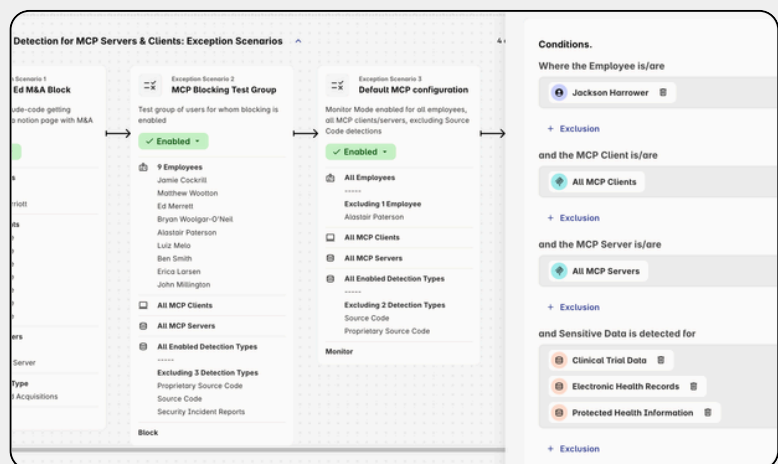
Detection for MCP Servers & Clients: Exception Scenarios ^

Exception Scenario 1
Ed M&A Block
ude-code getting
a notion page with M&A

s
rriott
ts

ers
Server
Type
d Acquisitions

Exception Scenario 2
MCP Blocking Test Group
Test group of users for whom blocking is enabled
✓ Enabled ▾
9 Employees
Jamie Cockrill
Matthew Wootton
Ed Merrett
Bryan Woolgar-O'Neil
Alastair Paterson
Luiz Melo
Ben Smith
Erica Larsen
John Millington
All MCP Clients
All MCP Servers
All Enabled Detection Types
-----
Excluding 3 Detection Types
Proprietary Source Code
Source Code
Security Incident Reports
Block

Exception Scenario 3
Default MCP configuration
Monitor Mode enabled for all employees, all MCP clients/servers, excluding Source Code detections
✓ Enabled ▾
All Employees
-----
Excluding 1 Employee
Alastair Paterson
All MCP Clients
All MCP Servers
All Enabled Detection Types
-----
Excluding 2 Detection Types
Source Code
Proprietary Source Code
Monitor

Conditions.
Where the Employee is/are
Jackson Harrower
+ Exclusion
and the MCP Client is/are
All MCP Clients
+ Exclusion
and the MCP Server is/are
All MCP Servers
+ Exclusion
and Sensitive Data is detected for
Clinical Trial Data
Electronic Health Records
Protected Health Information
+ Exclusion